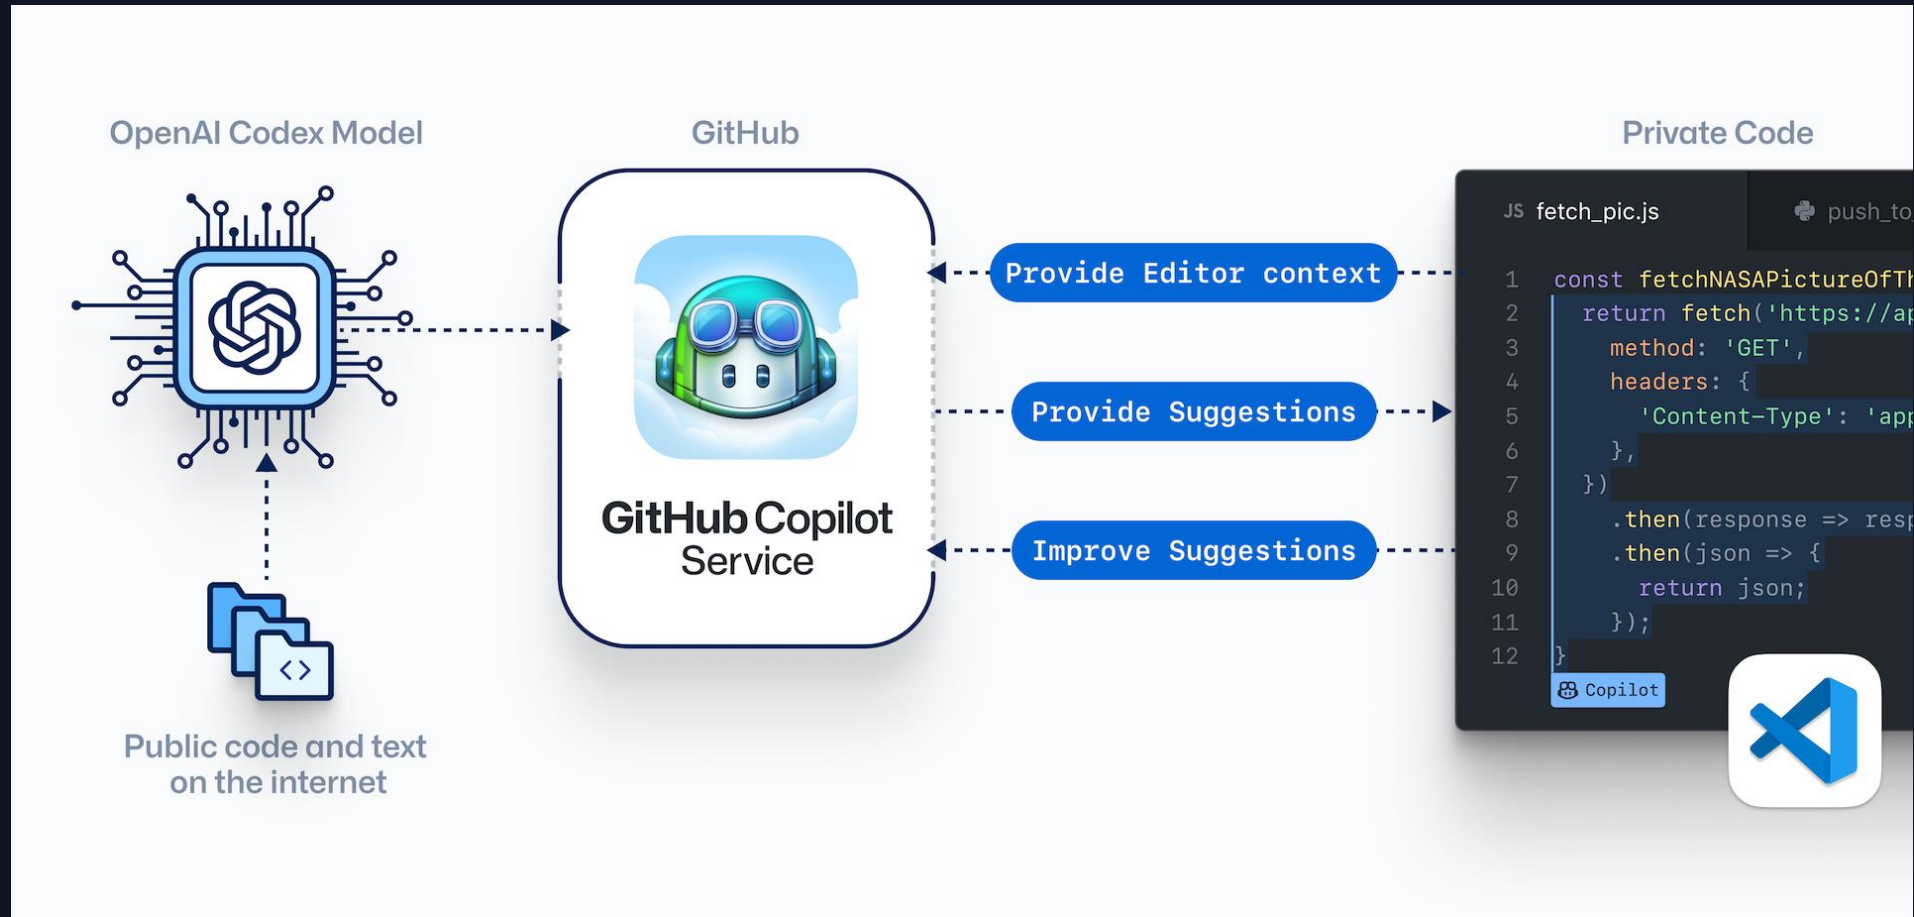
OpenAI Codex Model

GitHub

Private Code

Public code and text on the internet

GitHub Copilot Service

Provide Editor context

Provide Suggestions

Improve Suggestions

JS fetch_pic.js

push_to

1 const fetchNASAPictureOfTh
2 return fetch('https://ap
3 method: 'GET',
4 headers: {
5 'Content-Type': 'app
6 },
7 })
8 .then(response => resp
9 .then(json => {
10 return json;
11 });
12 }

Copilot